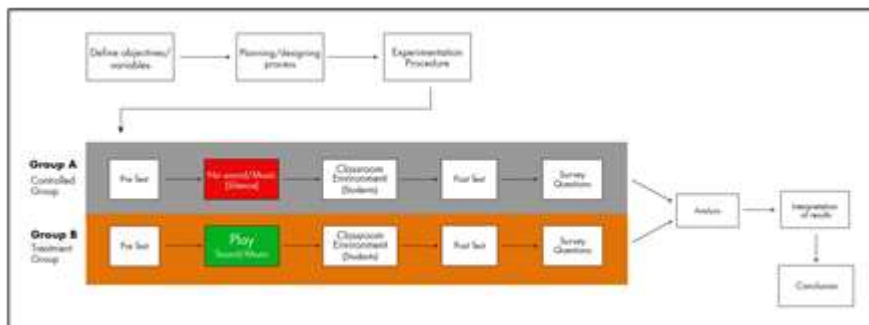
Define objectives/ variables

Planning/designing process

Experimentation Procedure

Group A
Controlled Group

Pre Test

No sound/Music (Silence)

Classroom Environment (Students)

Post Test

Survey Questions

Group B
Treatment Group

Pre Test

Play
Sound/Music

Classroom Environment (Students)

Post Test

Survey Questions

Analysis

Interpretation of results

Conclusion